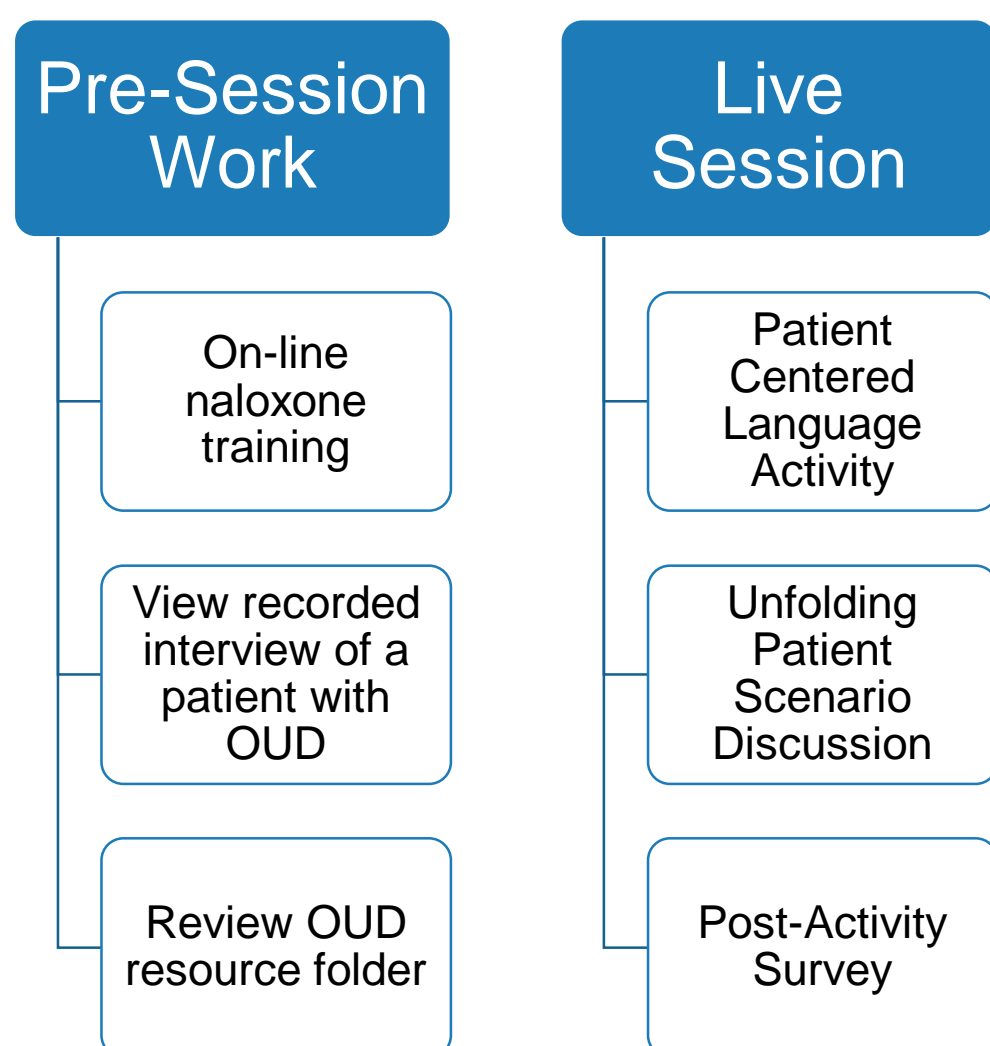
Pre-Session Work

On-line naloxone training

View recorded interview of a patient with OUD

Review OUD resource folder

Live Session

Patient Centered Language Activity

Unfolding Patient Scenario Discussion

Post-Activity Survey